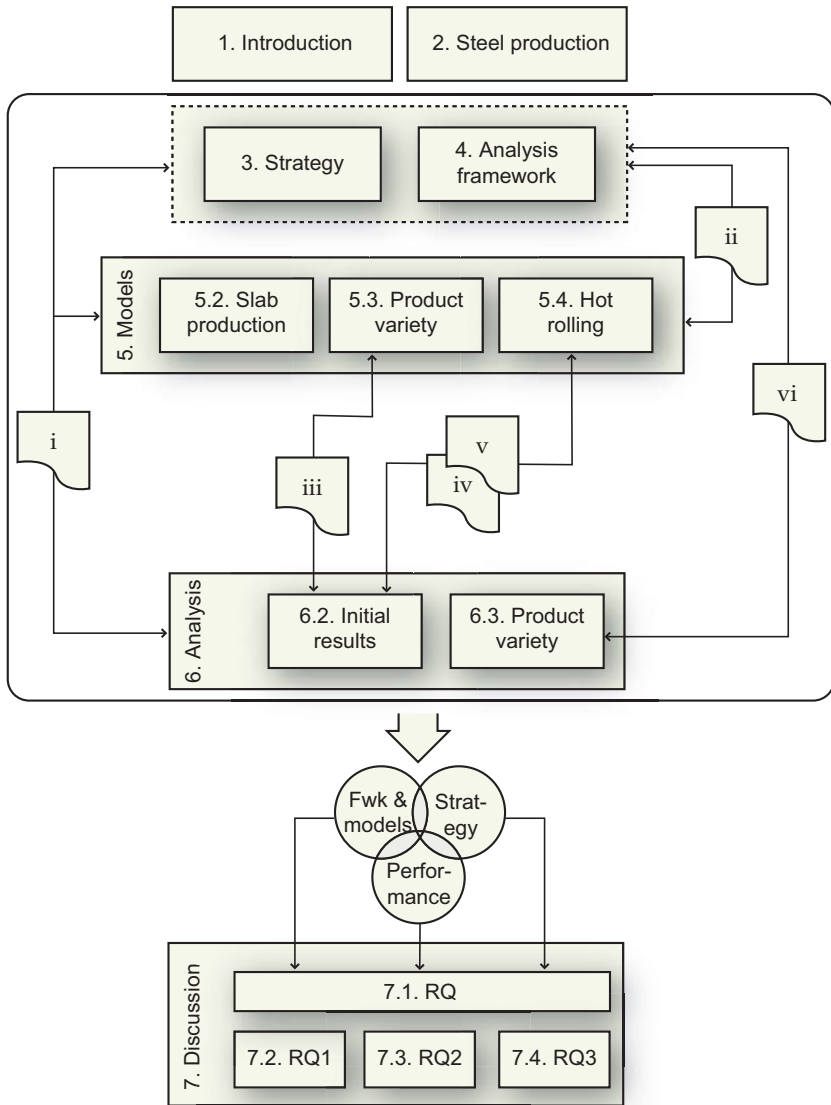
1. Introduction

2. Steel production

3. Strategy

4. Analysis framework

ii

5. Models

5.2. Slab production

5.3. Product variety

5.4. Hot rolling

vi

i

v

iii

iv

6. Analysis

6.2. Initial results

6.3. Product variety

Fwk & models

Strat-egy

Perfor-mance

7. Discussion

7.1. RQ

7.2. RQ1

7.3. RQ2

7.4. RQ3